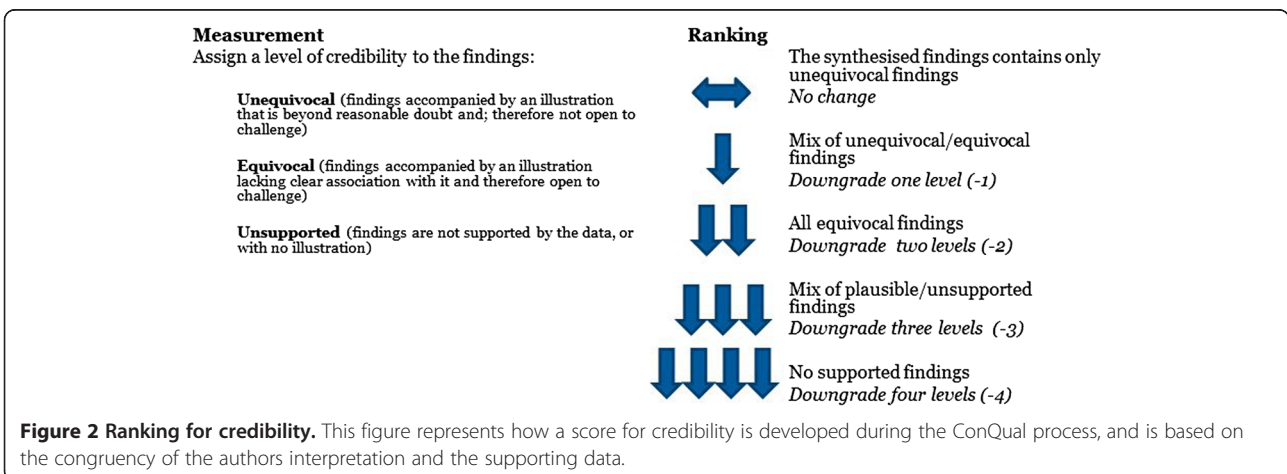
**Measurement**
Assign a level of credibility to the findings:

**Unequivocal** (findings accompanied by an illustration that is beyond reasonable doubt and; therefore not open to challenge)

**Equivocal** (findings accompanied by an illustration lacking clear association with it and therefore open to challenge)

**Unsupported** (findings are not supported by the data, or with no illustration)

**Ranking**

The synthesised findings contains only unequivocal findings
*No change*

Mix of unequivocal/equivocal findings
*Downgrade one level (-1)*

All equivocal findings
*Downgrade two levels (-2)*

Mix of plausible/unsupported findings
*Downgrade three levels (-3)*

No supported findings
*Downgrade four levels (-4)*

**Figure 2 Ranking for credibility.** This figure represents how a score for credibility is developed during the ConQual process, and is based on the congruency of the authors interpretation and the supporting data.